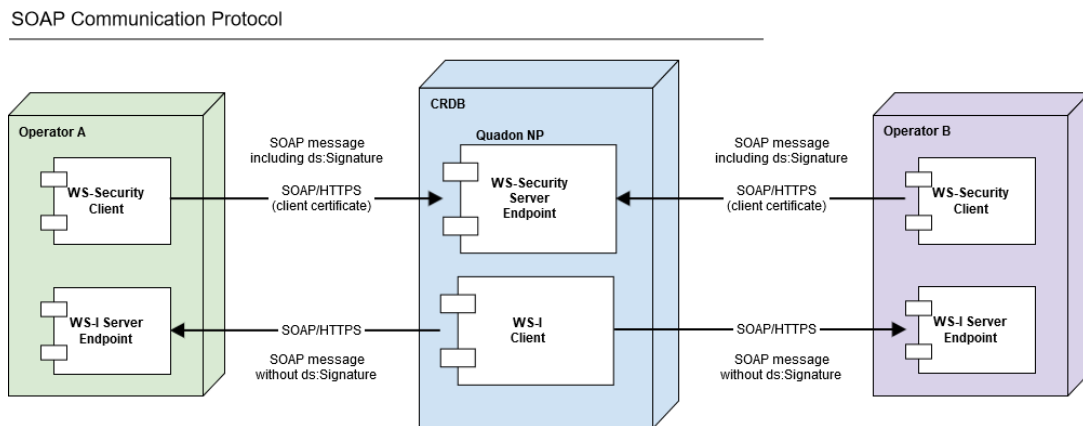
SOAP Communication Protocol

Operator A

WS-Security Client

WS-I Server Endpoint

SOAP message including ds:Signature

SOAP/HTTPS (client certificate)

SOAP/HTTPS

SOAP message without ds:Signature

CRDB

Quadon NP

WS-Security Server Endpoint

WS-I Client

SOAP message including ds:Signature

SOAP/HTTPS (client certificate)

SOAP/HTTPS

SOAP message without ds:Signature

Operator B

WS-Security Client

WS-I Server Endpoint